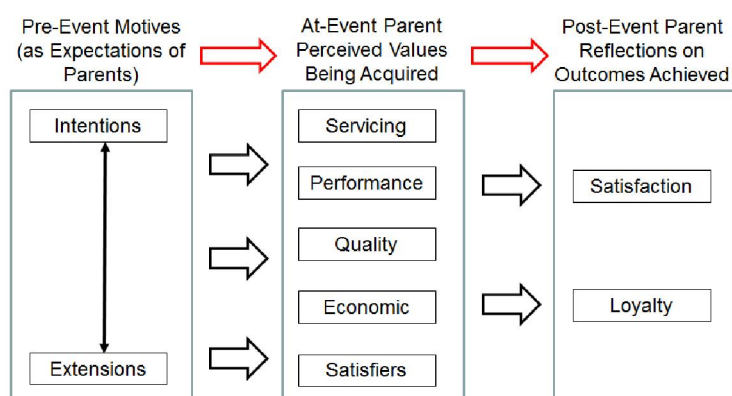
Pre-Event Motives (as Expectations of Parents)

At-Event Parent Perceived Values Being Acquired

Post-Event Parent Reflections on Outcomes Achieved

Intentions

Extensions

Servicing

Performance

Quality

Economic

Satisfiers

Satisfaction

Loyalty